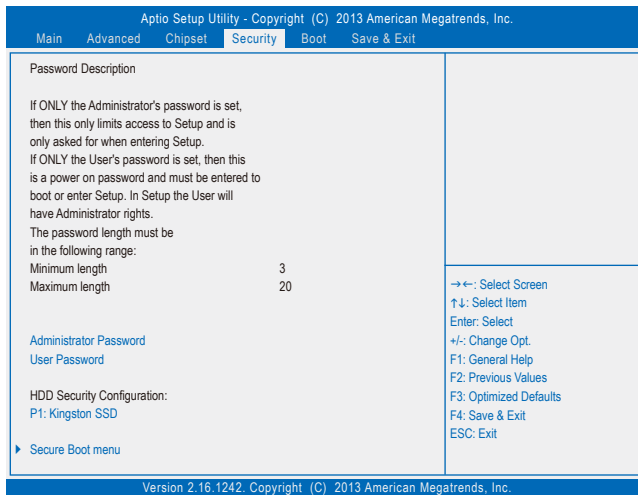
Aptio Setup Utility - Copyright (C) 2013 American Megatrends, Inc.

Main Advanced Chipset Security Boot Save & Exit

Password Description

If ONLY the Administrator's password is set, then this only limits access to Setup and is only asked for when entering Setup. If ONLY the User's password is set, then this is a power on password and must be entered to boot or enter Setup. In Setup the User will have Administrator rights. The password length must be in the following range:

| | |
|---|---|
| Minimum length | 3 |
| Maximum length | 20 |

Administrator Password
User Password

HDD Security Configuration:
P1: Kingston SSD

▶ Secure Boot menu

→←: Select Screen
↑↓: Select Item
Enter: Select
+/-: Change Opt.
F1: General Help
F2: Previous Values
F3: Optimized Defaults
F4: Save & Exit
ESC: Exit

Version 2.16.1242. Copyright (C) 2013 American Megatrends, Inc.